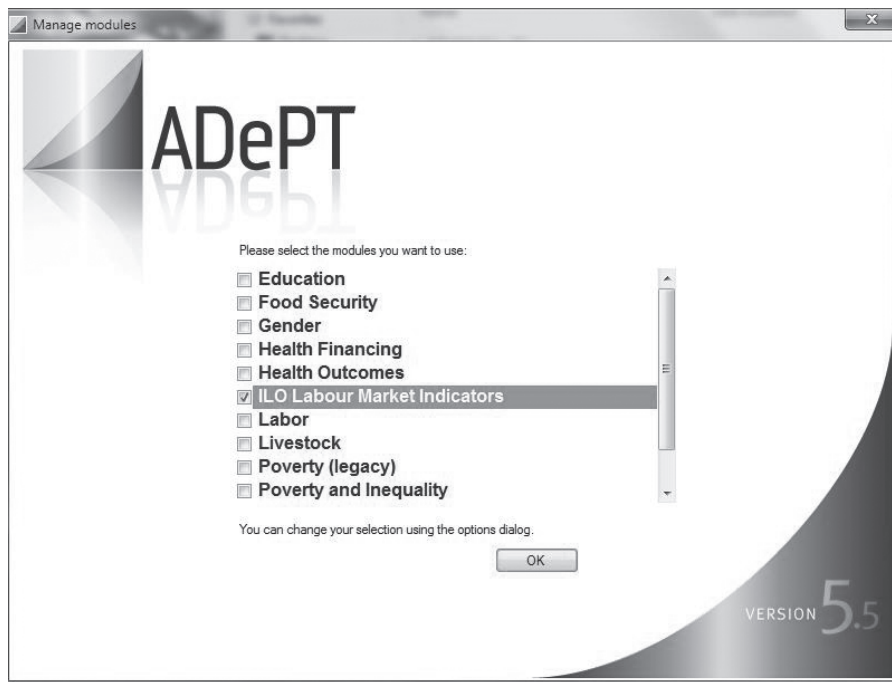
Manage modules

ADePT

Please select the modules you want to use:

Education
Food Security
Gender
Health Financing
Health Outcomes
ILO Labour Market Indicators
Labor
Livestock
Poverty (legacy)
Poverty and Inequality

You can change your selection using the options dialog.

OK

VERSION 5.5